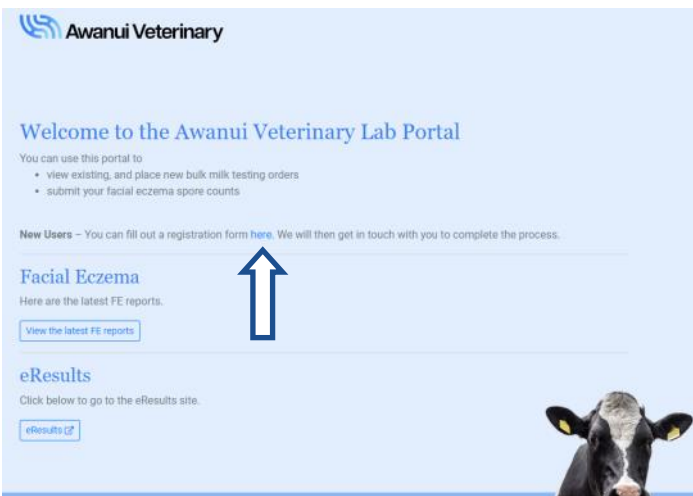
Awanui Veterinary

Welcome to the Awanui Veterinary Lab Portal

You can use this portal to
• view existing, and place new bulk milk testing orders
• submit your facial eczema spore counts

New Users – You can fill out a registration form here. We will then get in touch with you to complete the process.

Facial Eczema

Here are the latest FE reports.

View the latest FE reports

eResults

Click below to go to the eResults site.

eResults